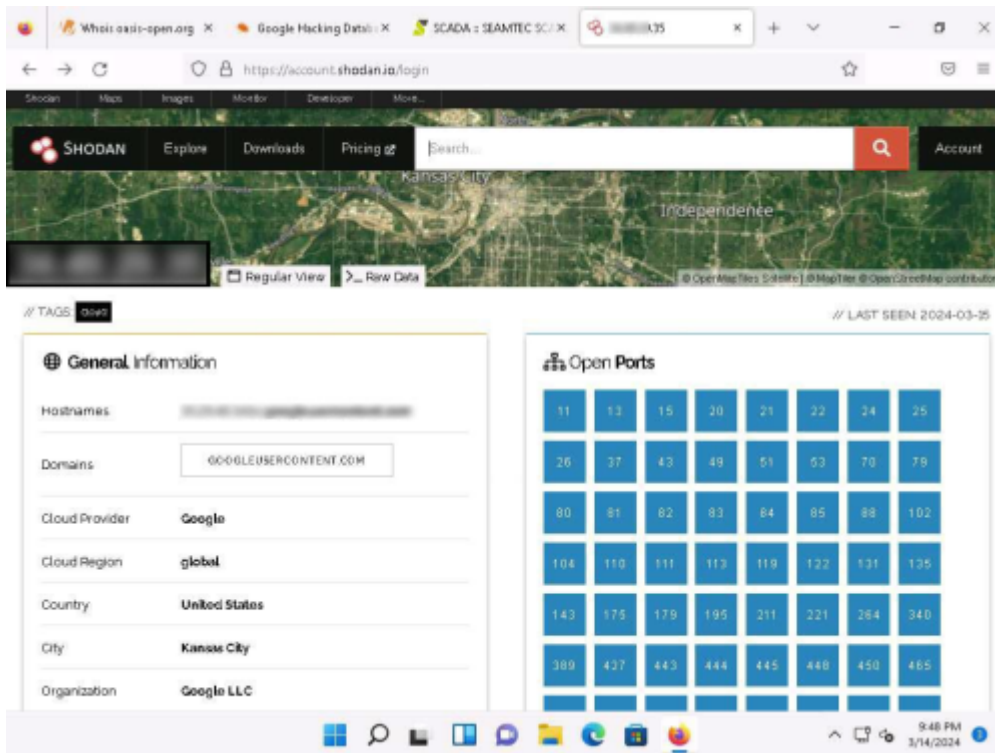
Whois oasis-open.org ×
Google Hacking Datab ×
SCADA : SEAMTEC SC ×
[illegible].35 ×
https://account.shodan.io/login

Shodan Maps Images Monitor Developer More...

SHODAN Explore Downloads Pricing Search... Account

Kansas City
Independence

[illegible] Regular View Raw Data

© OpenMapTiles Satellite | © MapTiler © OpenStreetMap contributors

// TAGS: cloud

// LAST SEEN: 2024-03-25

General Information

| | |
|---|---|
| Hostnames | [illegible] |
| Domains | GOOGLEUSERCONTENT.COM |
| Cloud Provider | Google |
| Cloud Region | global |
| Country | United States |
| City | Kansas City |
| Organization | Google LLC |

Open Ports

| | | | | | | | |
|---|---|---|---|---|---|---|---|
| 11 | 13 | 15 | 20 | 21 | 22 | 24 | 25 |
| 26 | 37 | 43 | 49 | 51 | 53 | 70 | 79 |
| 80 | 81 | 82 | 83 | 84 | 85 | 88 | 102 |
| 104 | 110 | 111 | 113 | 119 | 122 | 131 | 135 |
| 143 | 175 | 179 | 195 | 211 | 221 | 264 | 340 |
| 389 | 427 | 443 | 444 | 445 | 448 | 450 | 465 |

9:48 PM
3/14/2024